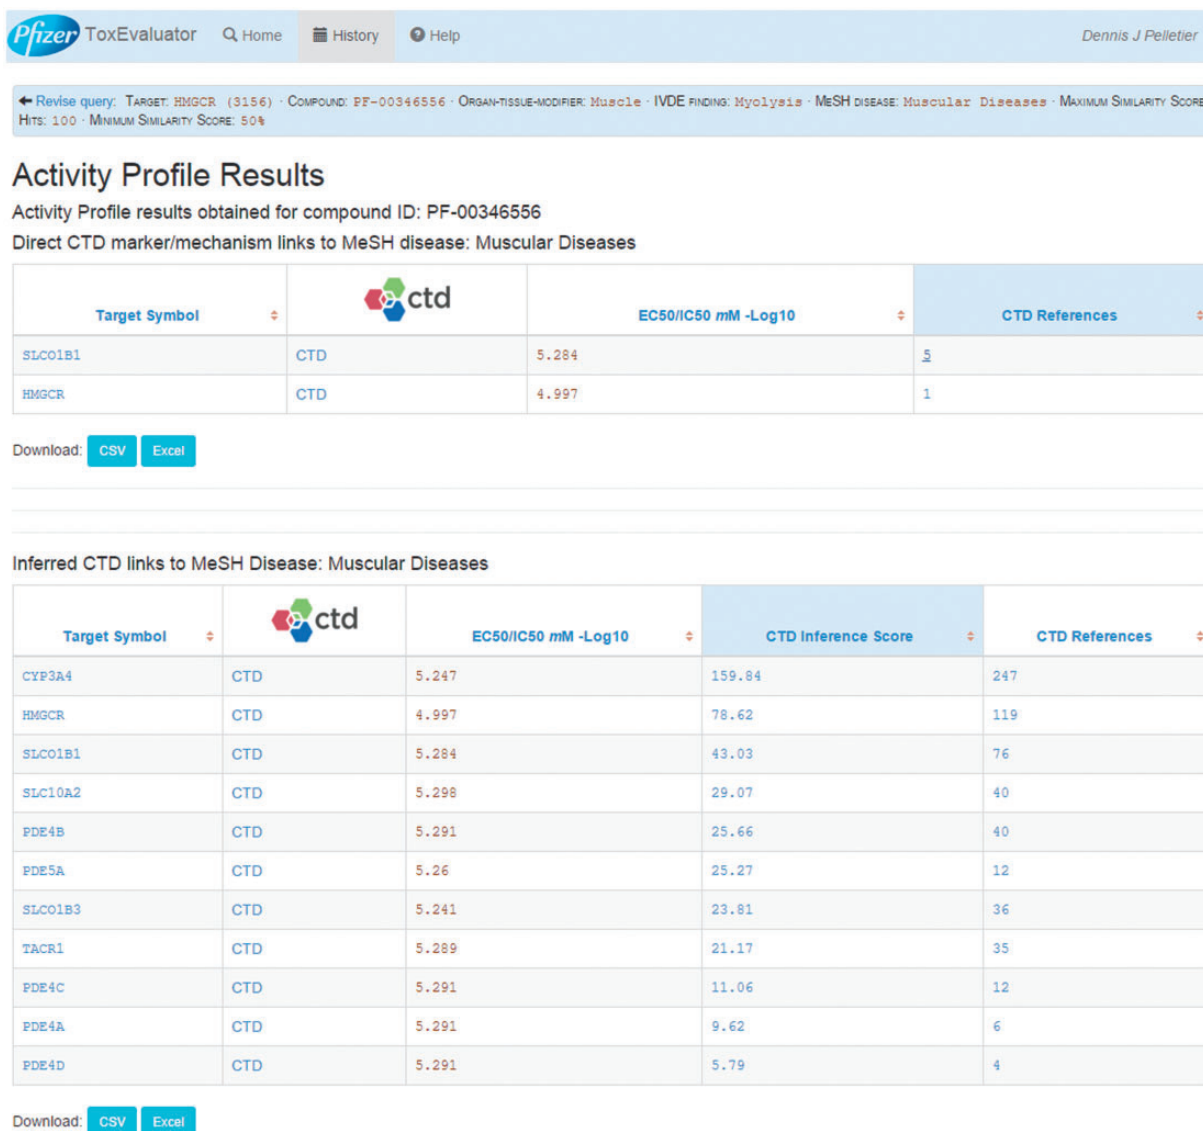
Pfizer ToxEvaluator Home History Help Dennis J Pelletier

← Revise query: TARGET: HMGCR (3156) · COMPOUND: PF-00346556 · ORGAN-TISSUE-MODIFIER: Muscle · IVDE FINDING: Myolysis · MESH DISEASE: Muscular Diseases · MAXIMUM SIMILARITY SCORE HITS: 100 · MINIMUM SIMILARITY SCORE: 50%

Activity Profile Results

Activity Profile results obtained for compound ID: PF-00346556

Direct CTD marker/mechanism links to MeSH disease: Muscular Diseases

| Target Symbol | ctd | EC50/IC50 *mM* -Log10 | CTD References |
|---|---|---|---|
| SLCO1B1 | CTD | 5.284 | 5 |
| HMGCR | CTD | 4.997 | 1 |

Download: CSV Excel

Inferred CTD links to MeSH Disease: Muscular Diseases

| Target Symbol | ctd | EC50/IC50 *mM* -Log10 | CTD Inference Score | CTD References |
|---|---|---|---|---|
| CYP3A4 | CTD | 5.247 | 159.84 | 247 |
| HMGCR | CTD | 4.997 | 78.62 | 119 |
| SLCO1B1 | CTD | 5.284 | 43.03 | 76 |
| SLC10A2 | CTD | 5.298 | 29.07 | 40 |
| PDE4B | CTD | 5.291 | 25.66 | 40 |
| PDE5A | CTD | 5.26 | 25.27 | 12 |
| SLCO1B3 | CTD | 5.241 | 23.81 | 36 |
| TACR1 | CTD | 5.289 | 21.17 | 35 |
| PDE4C | CTD | 5.291 | 11.06 | 12 |
| PDE4A | CTD | 5.291 | 9.62 | 6 |
| PDE4D | CTD | 5.291 | 5.79 | 4 |

Download: CSV Excel